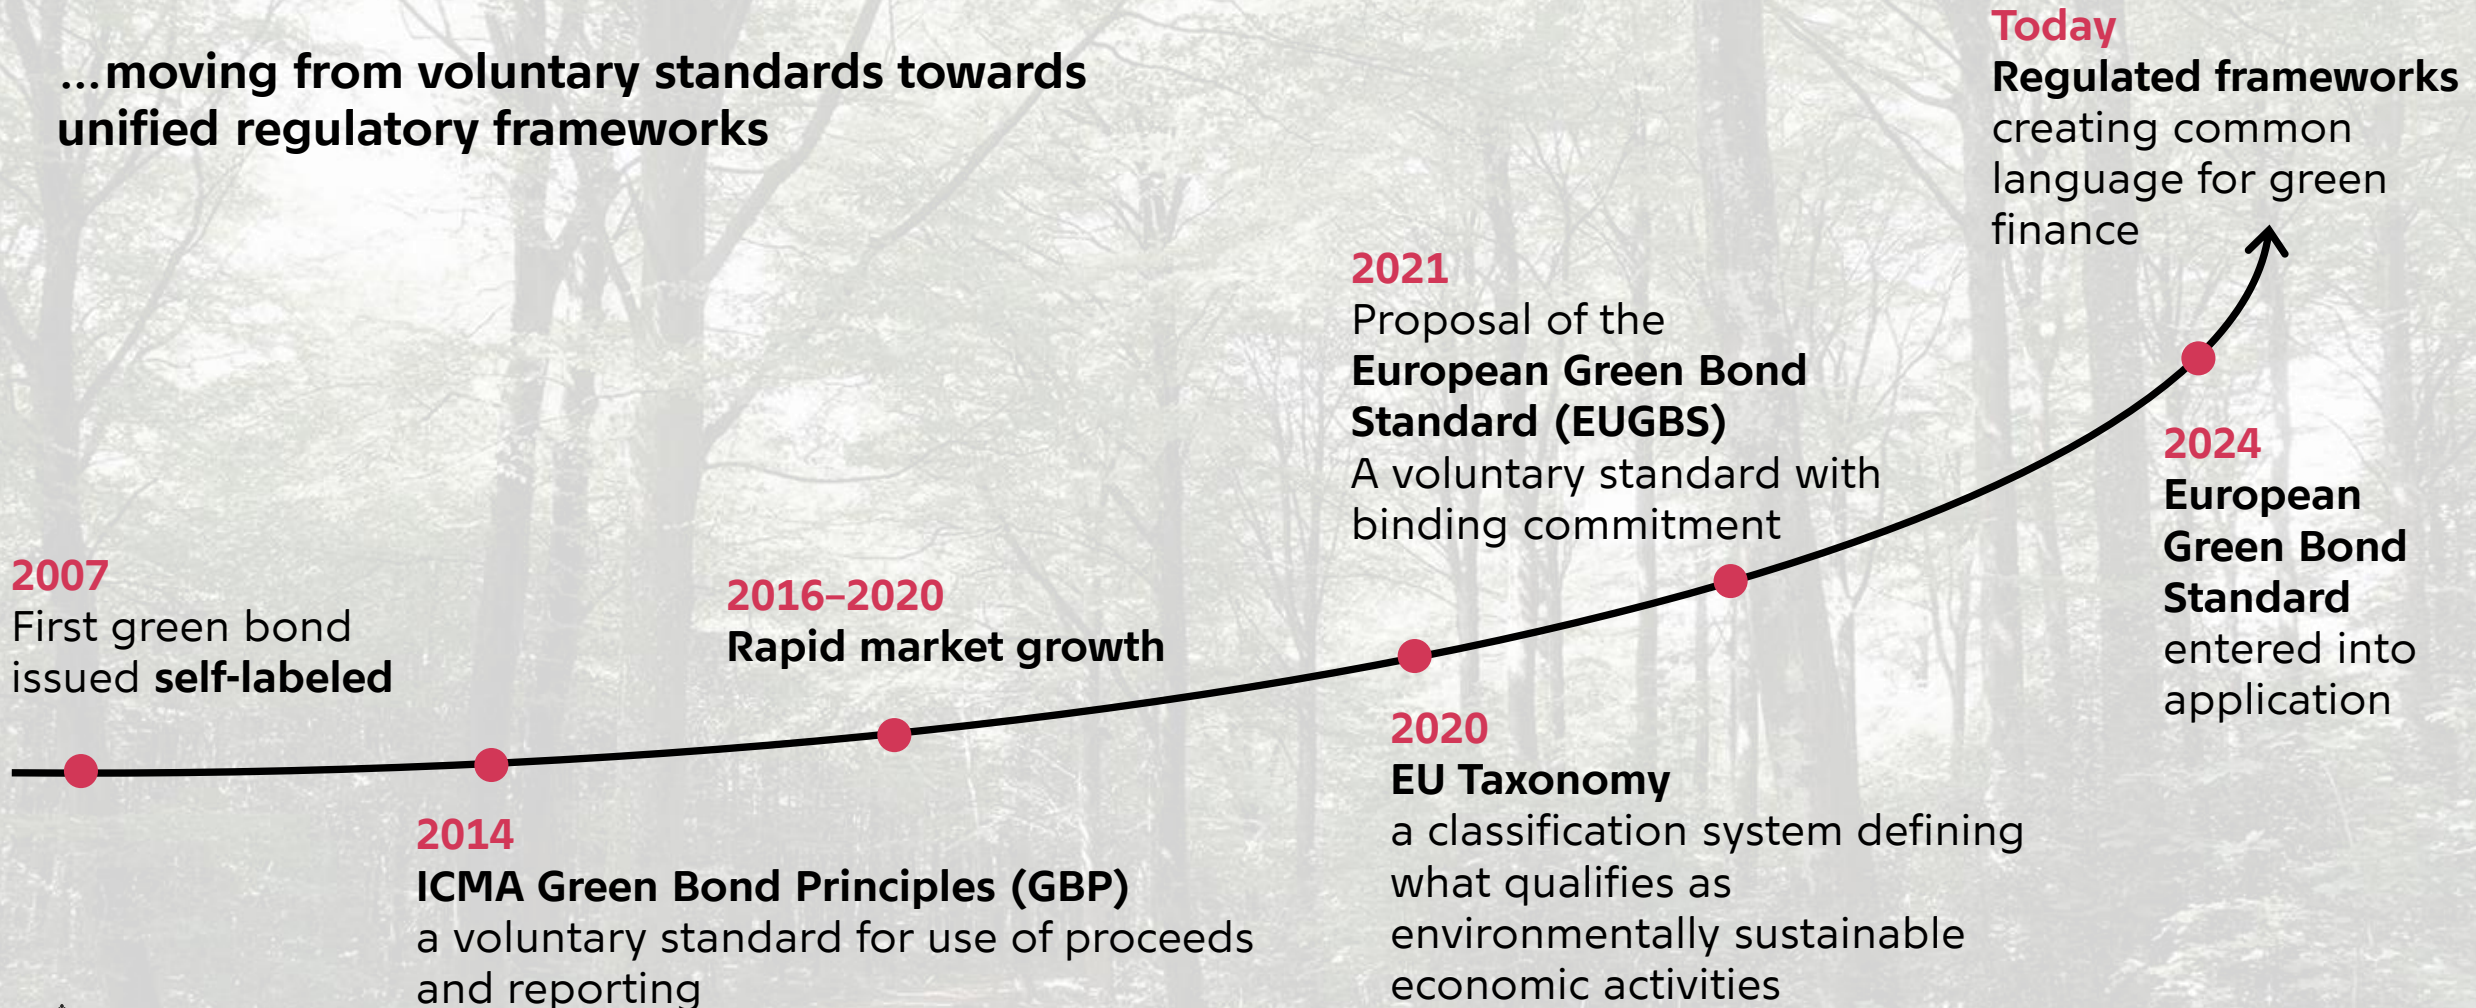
...moving from voluntary standards towards unified regulatory frameworks

Today
Regulated frameworks creating common language for green finance

2021
Proposal of the European Green Bond Standard (EUGBS)
A voluntary standard with binding commitment

2024
European Green Bond Standard entered into application

2007
First green bond issued self-labeled

2016–2020
Rapid market growth

2020
EU Taxonomy
a classification system defining what qualifies as environmentally sustainable economic activities

2014
ICMA Green Bond Principles (GBP)
a voluntary standard for use of proceeds and reporting